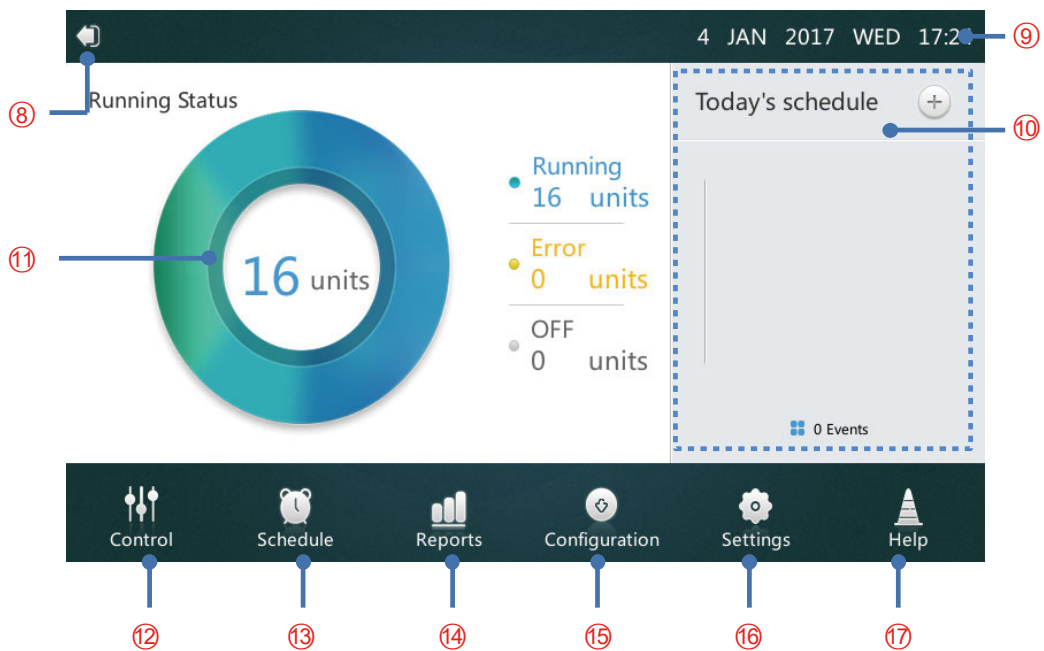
4 JAN 2017 WED 17:2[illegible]

⑨

⑧

Running Status

Today's schedule +

⑩

⑪

16 units

Running
16 units

Error
0 units

OFF
0 units

0 Events

Control

Schedule

Reports

Configuration

Settings

Help

⑫ ⑬ ⑭ ⑮ ⑯ ⑰